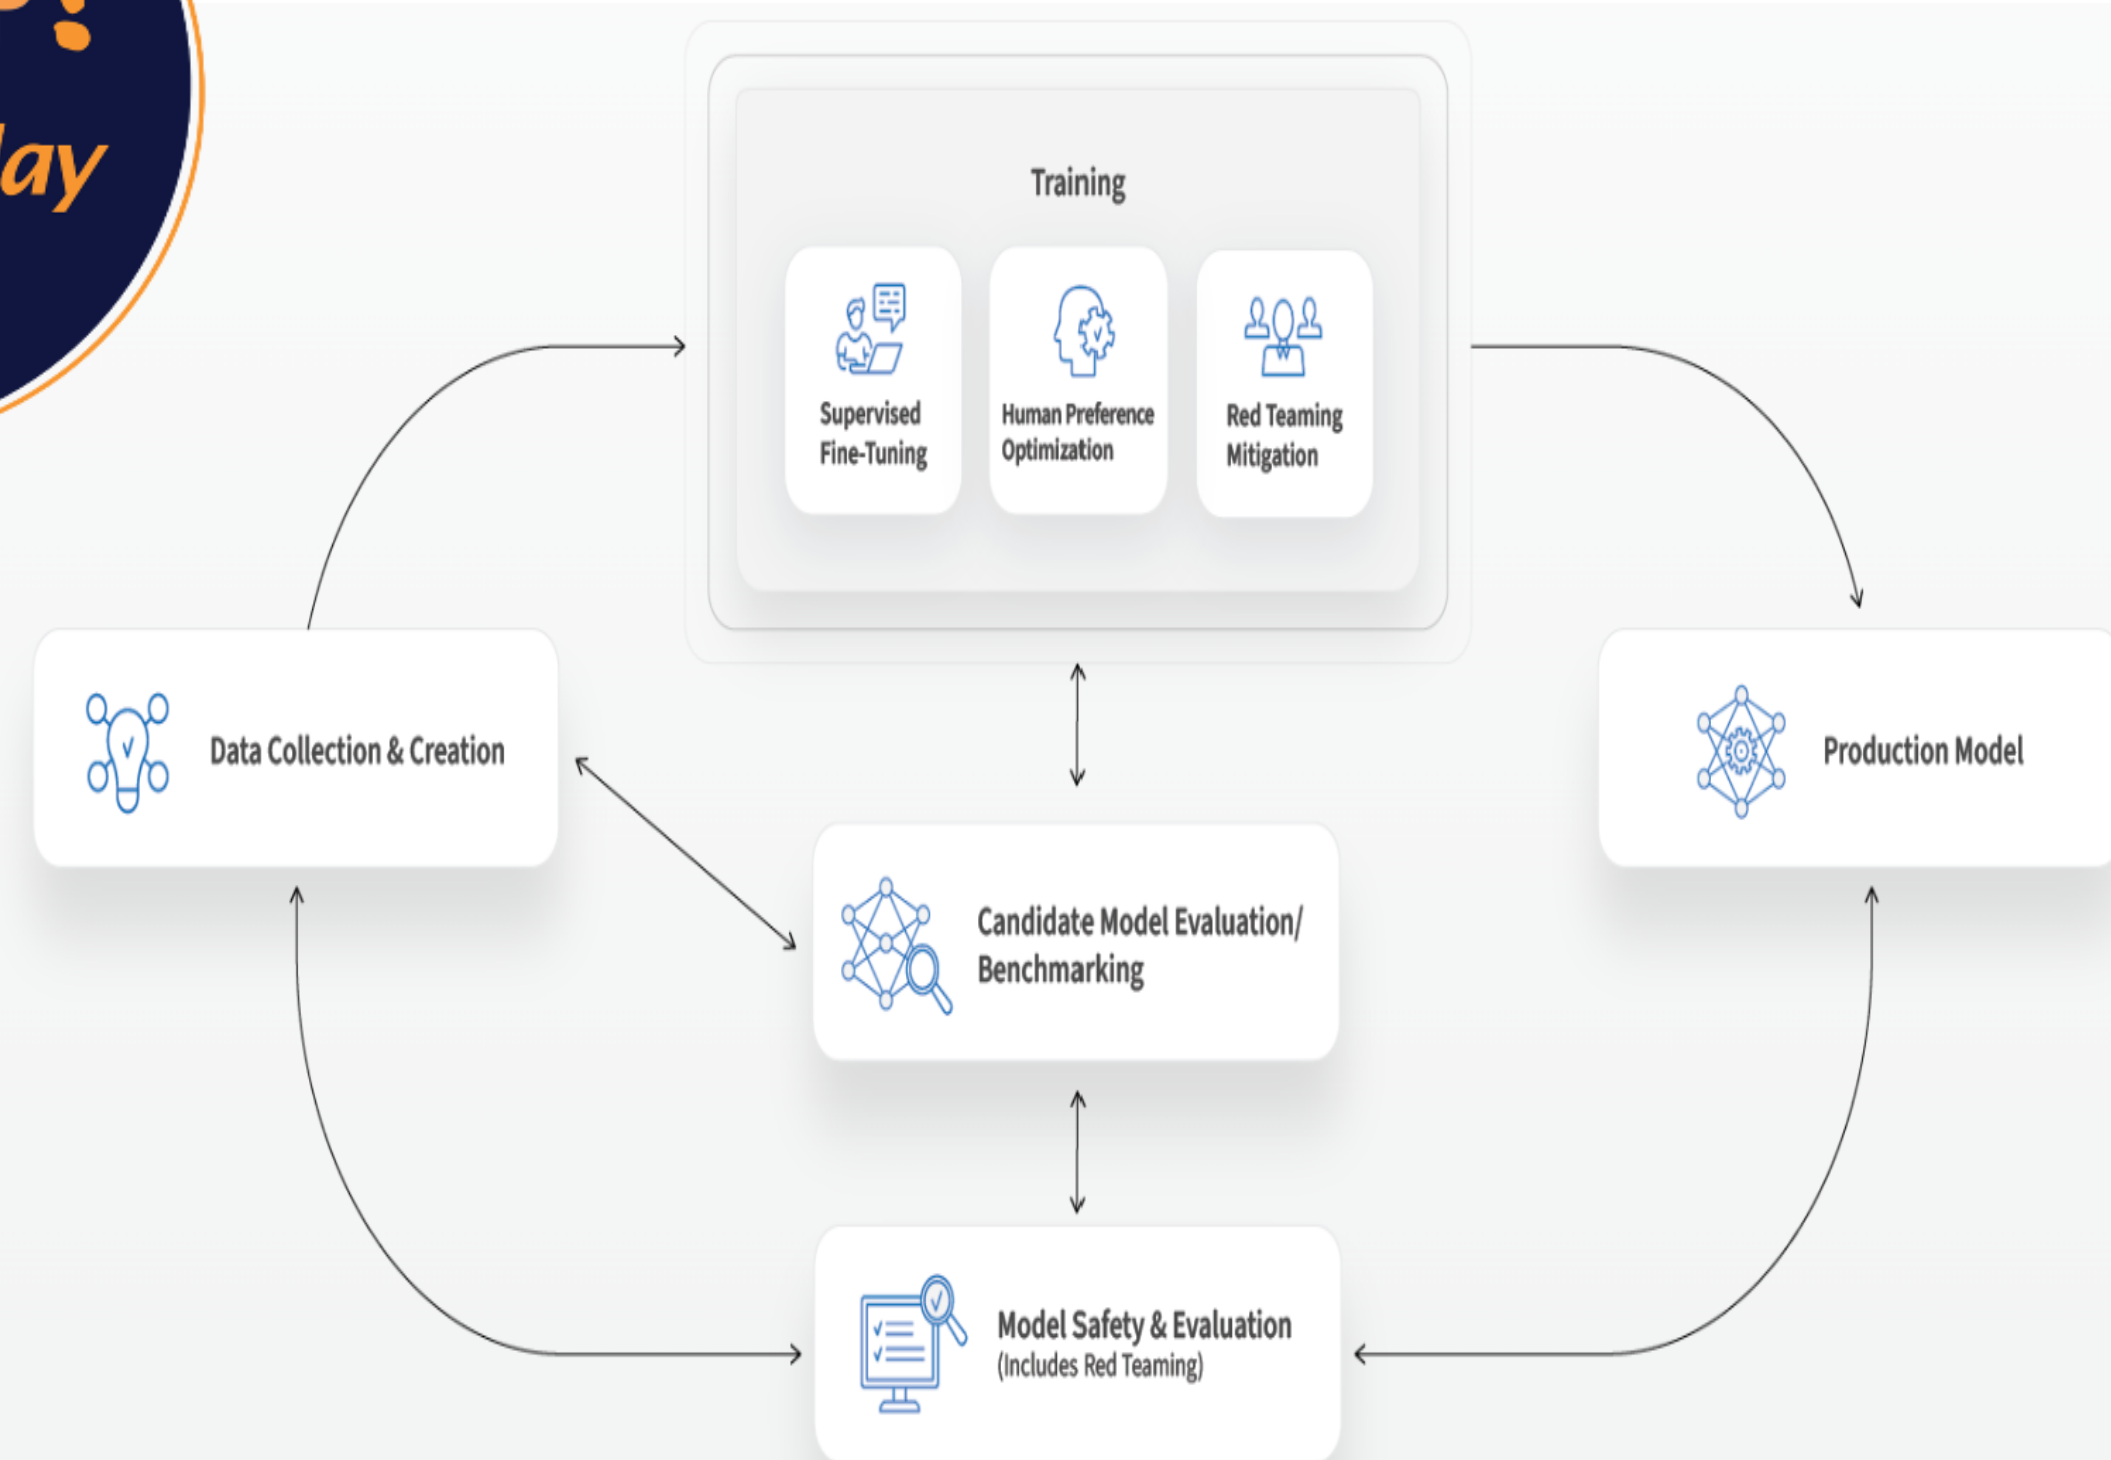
lay

Training

Supervised Fine-Tuning

Human Preference Optimization

Red Teaming Mitigation

Data Collection & Creation

Production Model

Candidate Model Evaluation/ Benchmarking

Model Safety & Evaluation
(Includes Red Teaming)